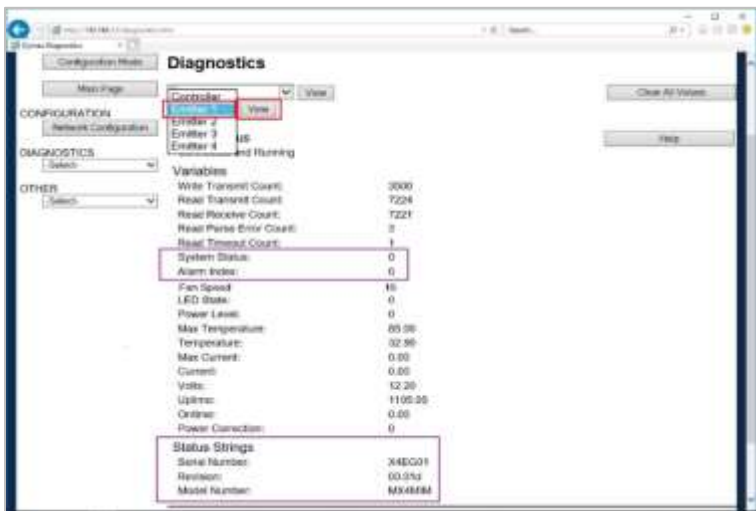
Configuration Mode

Main Page

CONFIGURATION

Network Configuration

DIAGNOSTICS

Select

OTHER

Select

Diagnostics

Controller

View

Emitter 1

View

Emitter 2

Emitter 3

Emitter 4

Clear All Values

Help

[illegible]us

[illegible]d Running

Variables

| | |
|---|---|
| Write Transmit Count: | 3500 |
| Read Transmit Count: | 7224 |
| Read Receive Count: | 7221 |
| Read Parse Error Count: | 2 |
| Read Timeout Count: | 1 |
| System Status: | 0 |
| Alarm Index: | 0 |
| Fan Speed: | 10 |
| LED State: | 0 |
| Power Level: | 0 |
| Max Temperature: | 85.00 |
| Temperature: | 32.90 |
| Max Current: | 0.00 |
| Current: | 0.00 |
| Volts: | 12.20 |
| Uptime: | 1105.05 |
| Ontime: | 0.00 |
| Power Correction: | 0 |

Status Strings

| | |
|---|---|
| Serial Number: | X4EG01 |
| Revision: | 00.01d |
| Model Number: | MX4MM |